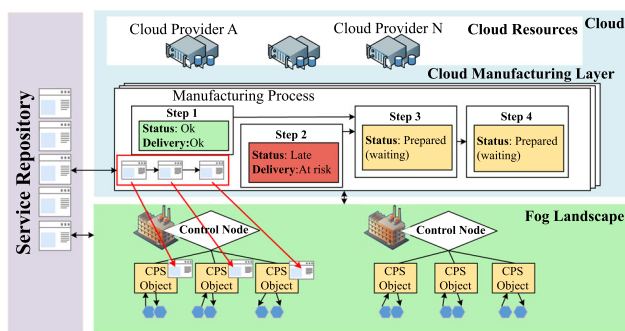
Service Repository

Cloud

Cloud Provider A

Cloud Provider N

Cloud Resources

Cloud Manufacturing Layer

Manufacturing Process

Step 1
Status: Ok
Delivery:Ok

Step 2
Status: Late
Delivery:At risk

Step 3
Status: Prepared (waiting)

Step 4
Status: Prepared (waiting)

Fog Landscape

Control Node

Control Node

CPS Object

CPS Object

CPS Object

CPS Object

CPS Object

CPS Object